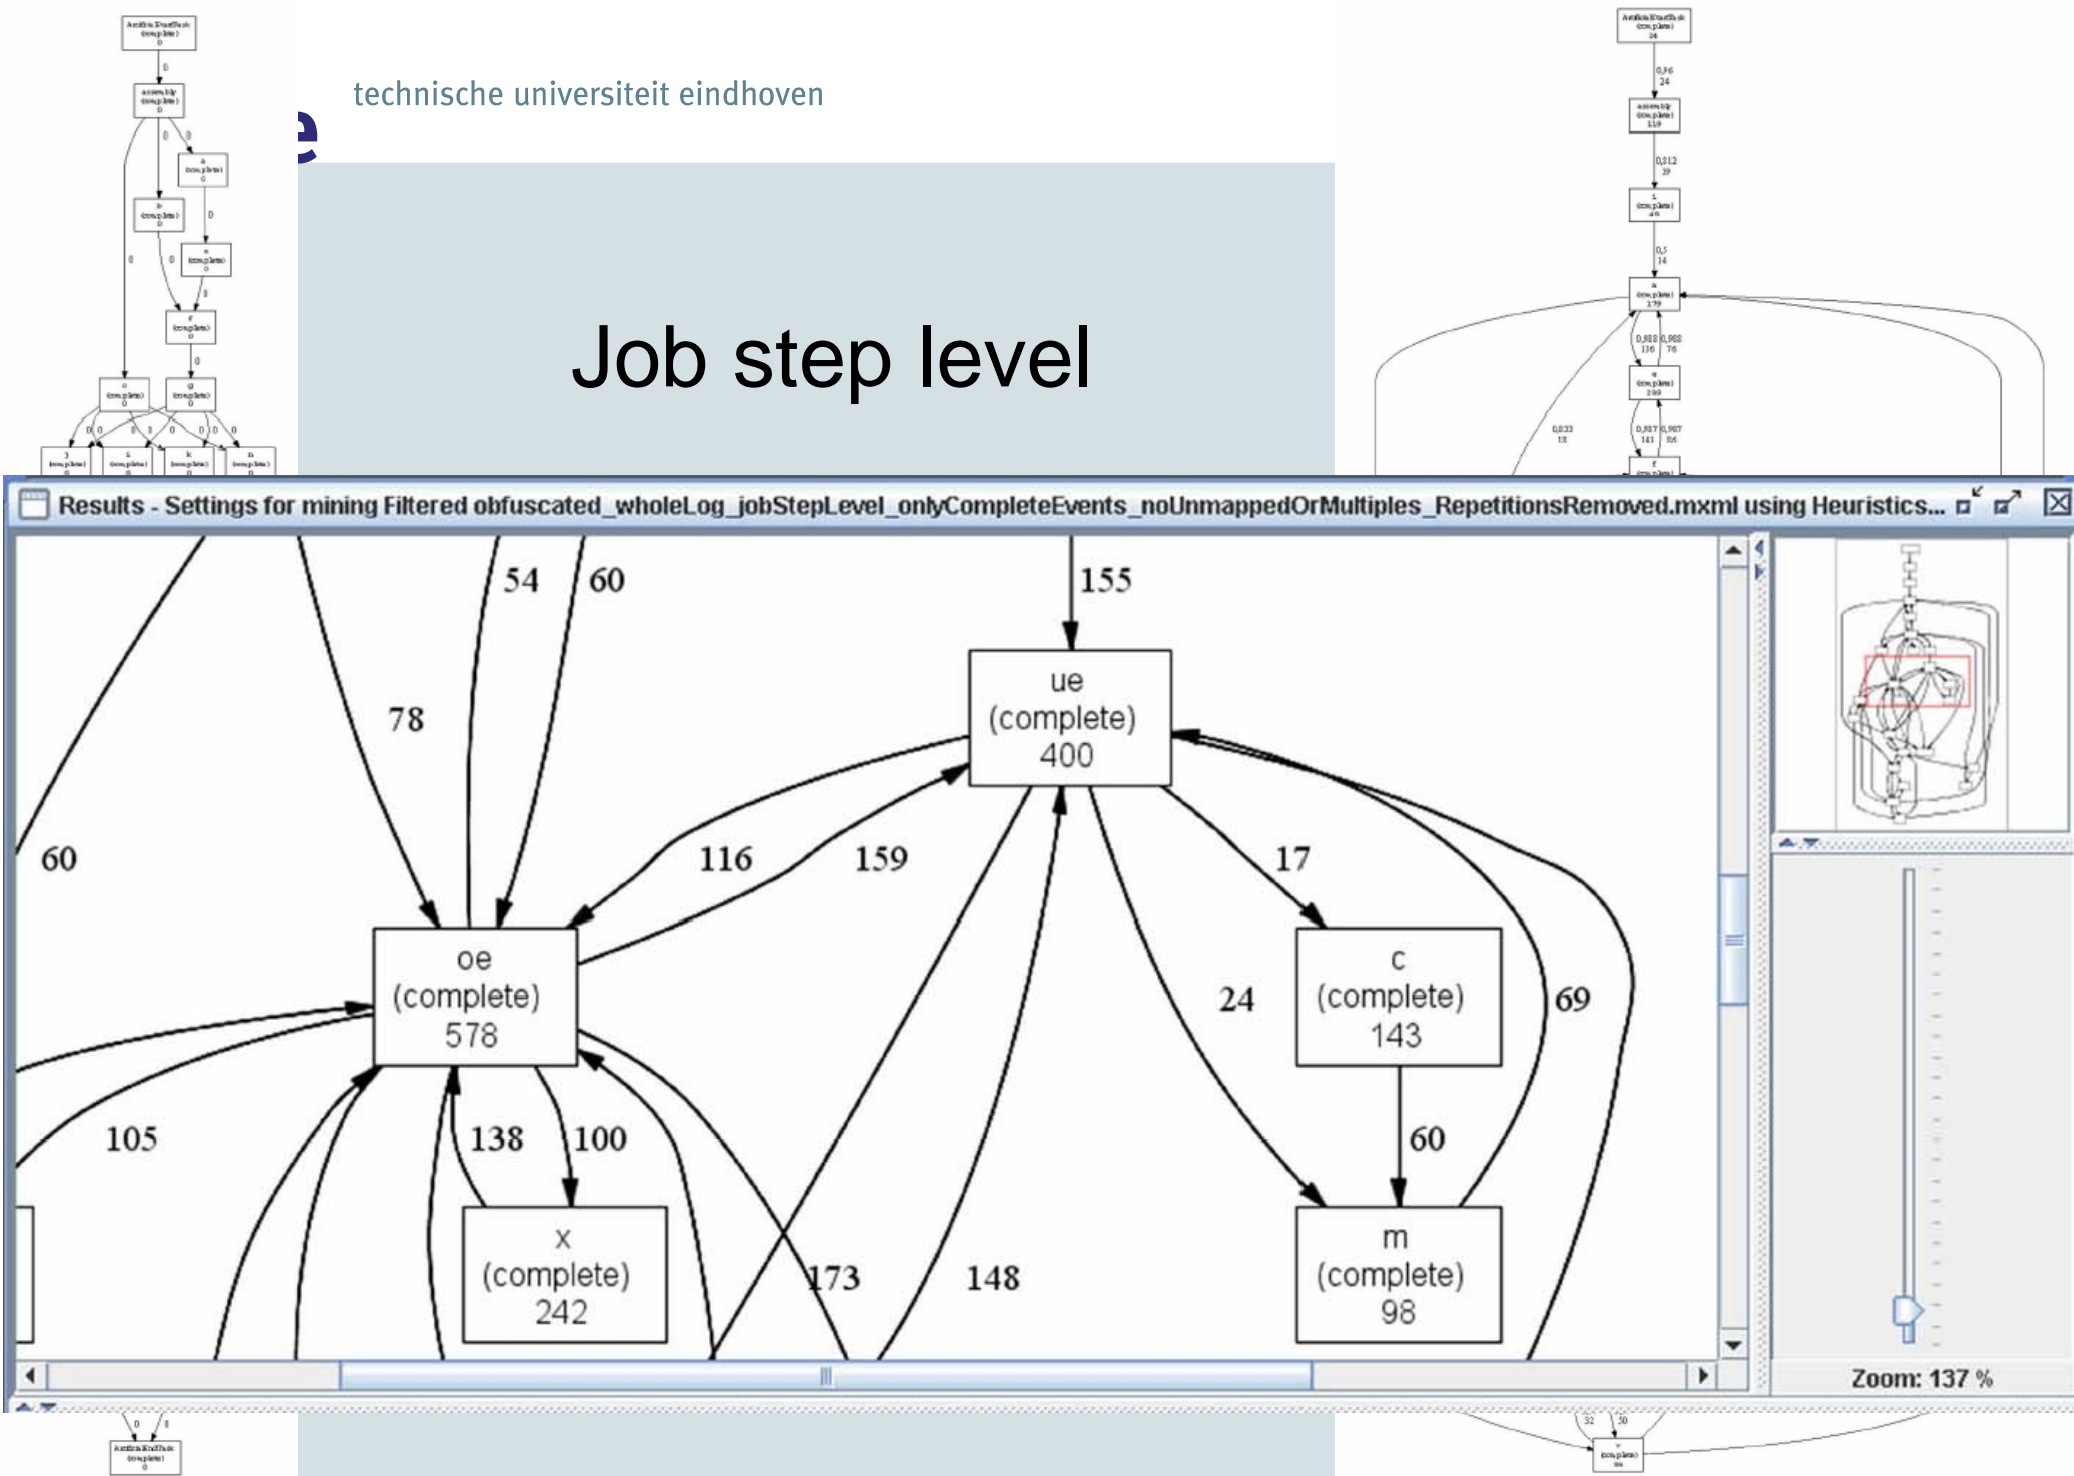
technische universiteit eindhoven

Job step level

Results - Settings for mining Filtered obfuscated_wholeLog_jobStepLevel_onlyCompleteEvents_noUnmappedOrMultiples_RepetitionsRemoved.mxml using Heuristics...

54
60
155
78
ue
(complete)
400
60
116
159
17
oe
(complete)
578
c
(complete)
143
24
69
105
138
100
60
x
(complete)
242
173
148
m
(complete)
98

Zoom: 137 %